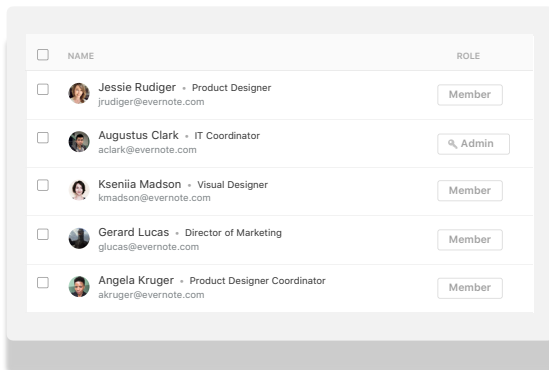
| | NAME | ROLE |
|---|---|---|
| | Jessie Rudiger • Product Designer jrudiger@evernote.com | Member |
| | Augustus Clark • IT Coordinator aclark@evernote.com | Admin |
| | Kseniia Madson • Visual Designer kmadson@evernote.com | Member |
| | Gerard Lucas • Director of Marketing glucas@evernote.com | Member |
| | Angela Kruger • Product Designer Coordinator akruger@evernote.com | Member |